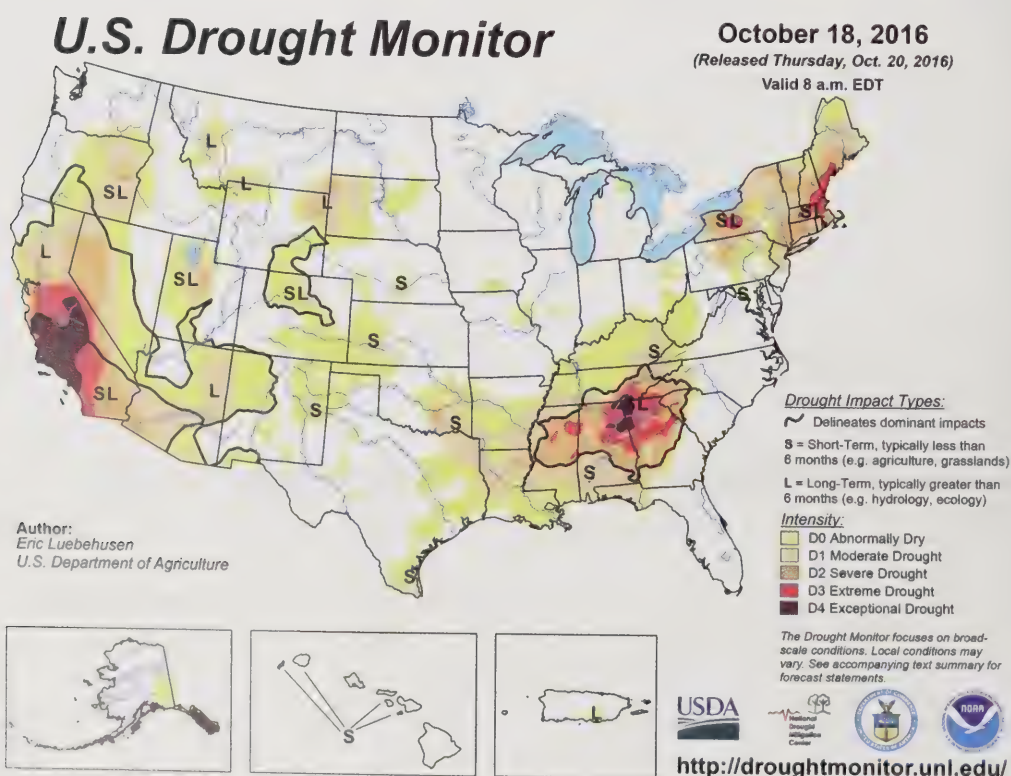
U.S. Drought Monitor

October 18, 2016
(Released Thursday, Oct. 20, 2016)
Valid 8 a.m. EDT

L
SL
L
L
L
SL
SL
S
SL
L
S
SL
L
S
S
S
SL
S
L
S
S
S

Drought Impact Types:
Delineates dominant impacts
S = Short-Term, typically less than 6 months (e.g. agriculture, grasslands)
L = Long-Term, typically greater than 6 months (e.g. hydrology, ecology)

Intensity:
D0 Abnormally Dry
D1 Moderate Drought
D2 Severe Drought
D3 Extreme Drought
D4 Exceptional Drought

The Drought Monitor focuses on broad-scale conditions. Local conditions may vary. See accompanying text summary for forecast statements.

Author:
Eric Luebehusen
U.S. Department of Agriculture

S
L

USDA
National Drought Mitigation Center

http://droughtmonitor.unl.edu/